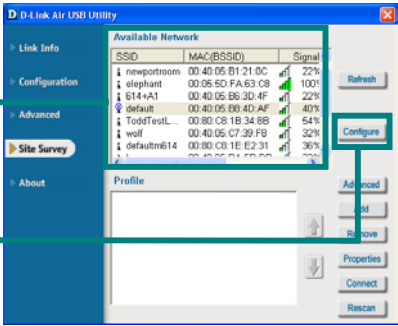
D-Link Air USB Utility

Link Info

Configuration

Advanced

Site Survey

About

Available Network

| SSID | MAC(BSSID) | Signal |
|---|---|---|
| newportroom | 00:40:05:B1:21:0C | 22% |
| elephant | 00:05:5D:FA:63:C8 | 100% |
| 614+A1 | 00:40:05:B6:3D:4F | 22% |
| default | 00:40:05:B8:4D:AF | 40% |
| ToddTestL... | 00:80:C8:1B:34:8B | 54% |
| wolf | 00:40:05:C7:39:F8 | 32% |
| defaultm614 | 00:80:C8:1E:E2:31 | 36% |

Refresh

Configure

Profile

Advanced

Add

Remove

Properties

Connect

Rescan